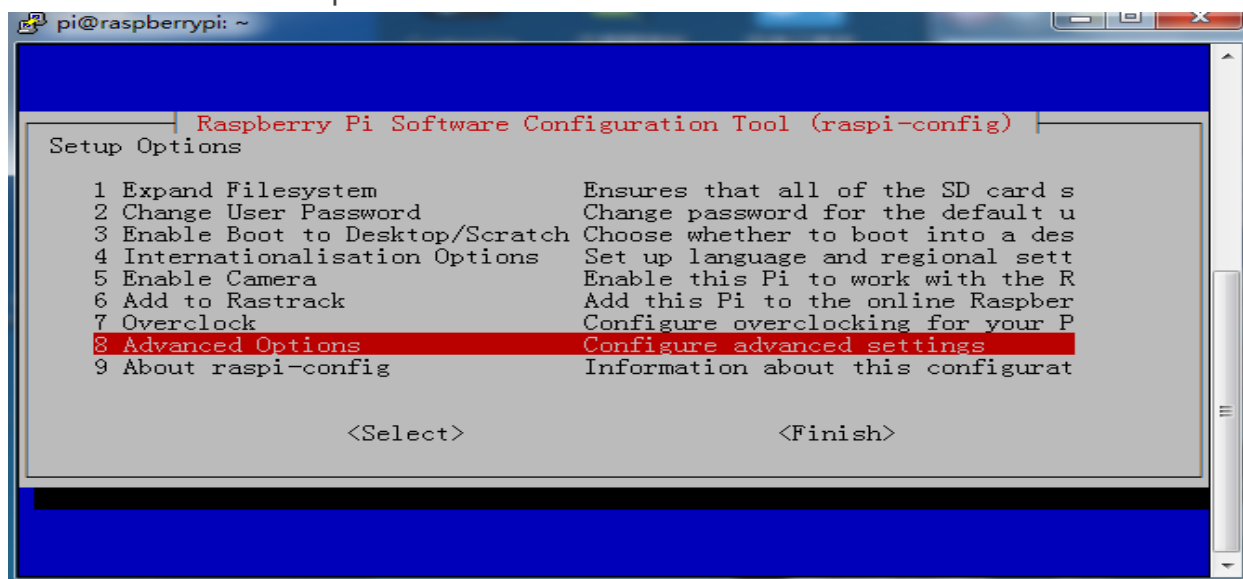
pi@raspberrypi: ~

Raspberry Pi Software Configuration Tool (raspi-config)

Setup Options

1 Expand Filesystem	Ensures that all of the SD card s
2 Change User Password	Change password for the default u
3 Enable Boot to Desktop/Scratch	Choose whether to boot into a des
4 Internationalisation Options	Set up language and regional sett
5 Enable Camera	Enable this Pi to work with the R
6 Add to Rastrack	Add this Pi to the online Raspber
7 Overclock	Configure overclocking for your P
8 Advanced Options	Configure advanced settings
9 About raspi-config	Information about this configurat

<Select>	<Finish>